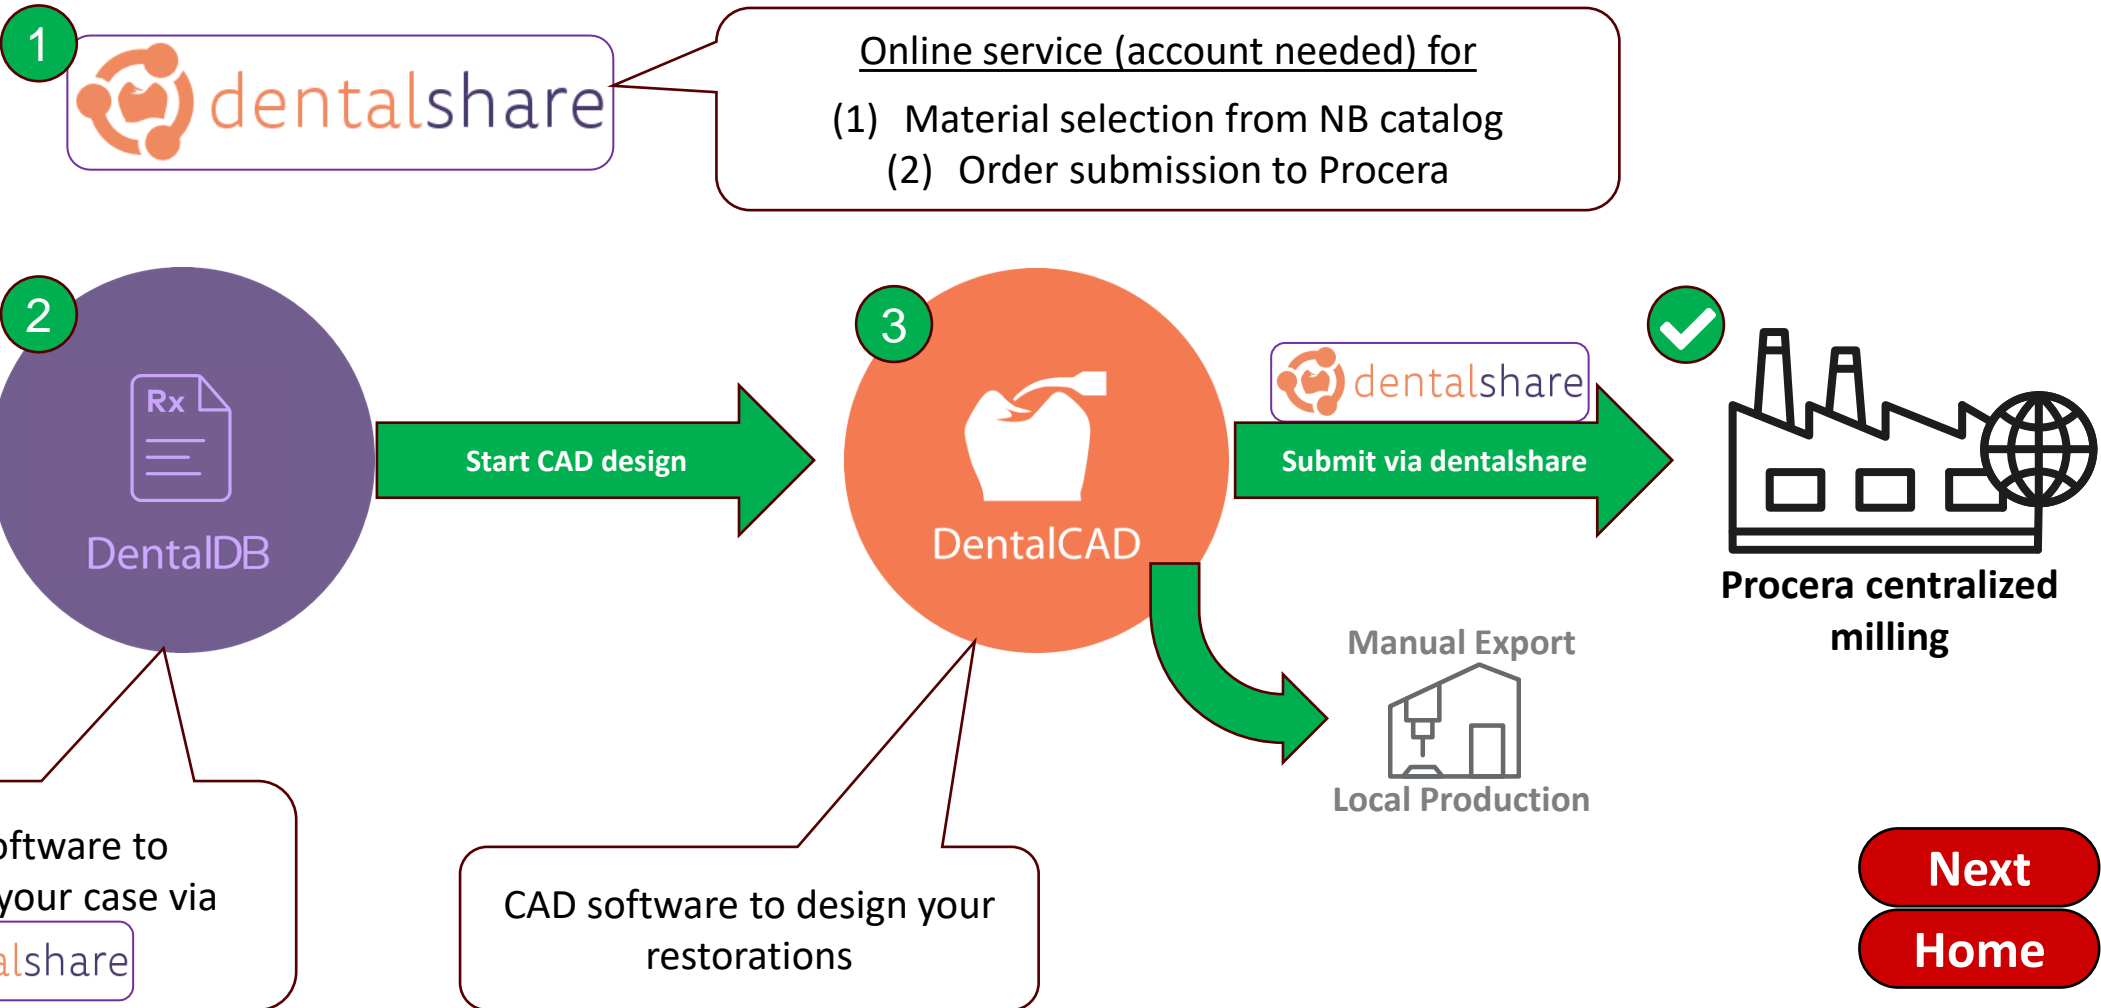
1

dentalshare

Online service (account needed) for

(1) Material selection from NB catalog
(2) Order submission to Procera

2

Rx

DentalDB

Start CAD design

3

DentalCAD

dentalshare

Submit via dentalshare

Procera centralized milling

Manual Export

Local Production

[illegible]oftware to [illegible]your case via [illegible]lshare

CAD software to design your restorations

Next

Home